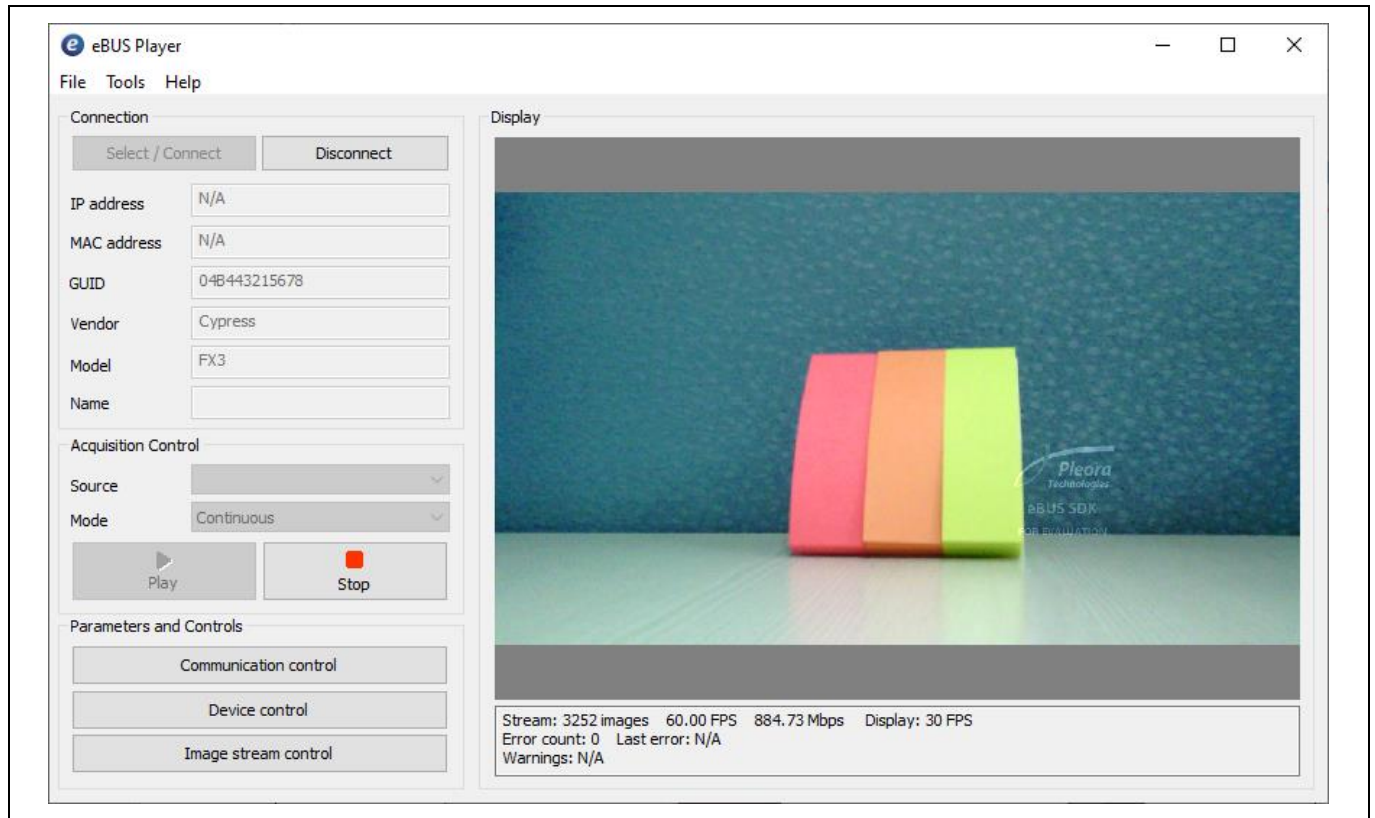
eBUS Player
File Tools Help

Connection
Select / Connect
Disconnect
IP address N/A
MAC address N/A
GUID 04B443215678
Vendor Cypress
Model FX3
Name

Acquisition Control
Source
Mode Continuous
Play
Stop

Parameters and Controls
Communication control
Device control
Image stream control

Display
Pleora Technologies
eBUS SDK
FOR EVALUATION

Stream: 3252 images 60.00 FPS 884.73 Mbps Display: 30 FPS
Error count: 0 Last error: N/A
Warnings: N/A